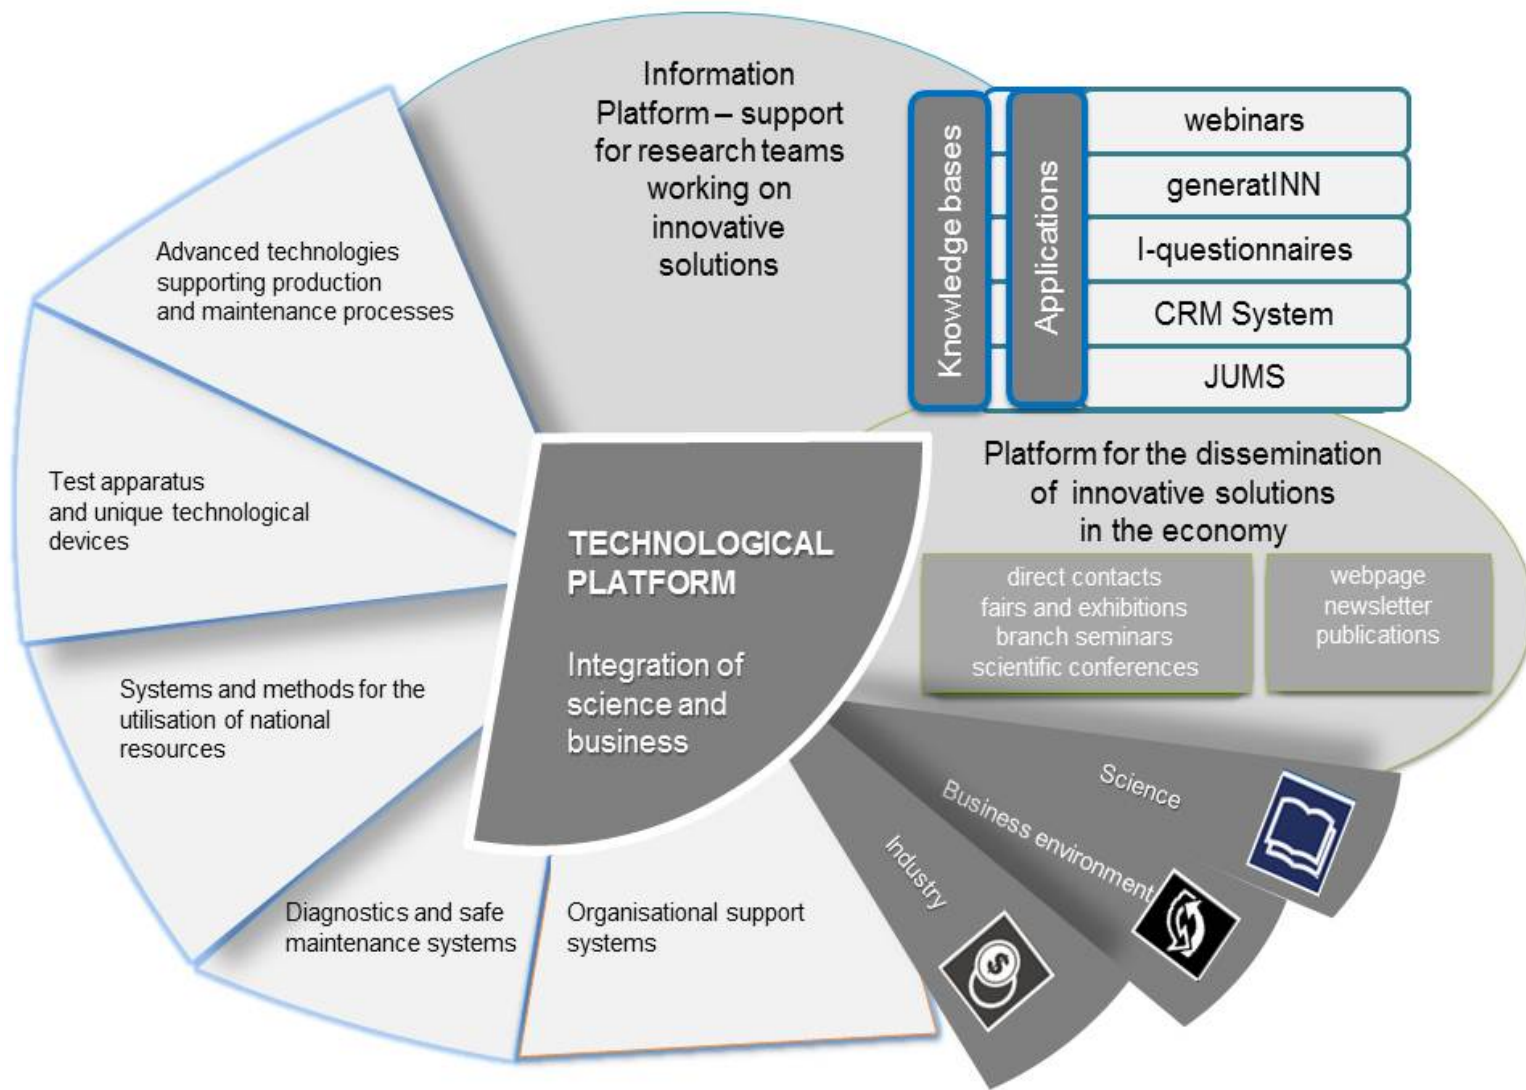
Information Platform – support for research teams working on innovative solutions

Knowledge bases

Applications

webinars

generatINN

I-questionnaires

CRM System

JUMS

Advanced technologies supporting production and maintenance processes

Test apparatus and unique technological devices

Systems and methods for the utilisation of national resources

Diagnostics and safe maintenance systems

Organisational support systems

TECHNOLOGICAL PLATFORM

Integration of science and business

Platform for the dissemination of innovative solutions in the economy

direct contacts
fairs and exhibitions
branch seminars
scientific conferences

webpage
newsletter
publications

Science

Business environment

Industry